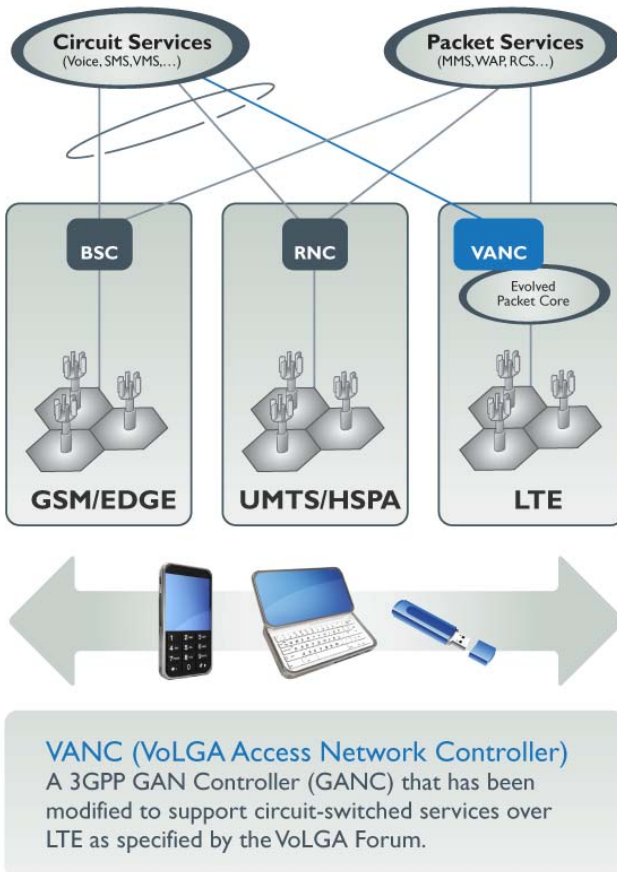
Circuit Services
(Voice, SMS, VMS,...)

Packet Services
(MMS, WAP, RCS...)

BSC

RNC

VANC

Evolved Packet Core

GSM/EDGE

UMTS/HSPA

LTE

VANC (VoLGA Access Network Controller)
A 3GPP GAN Controller (GANC) that has been modified to support circuit-switched services over LTE as specified by the VoLGA Forum.